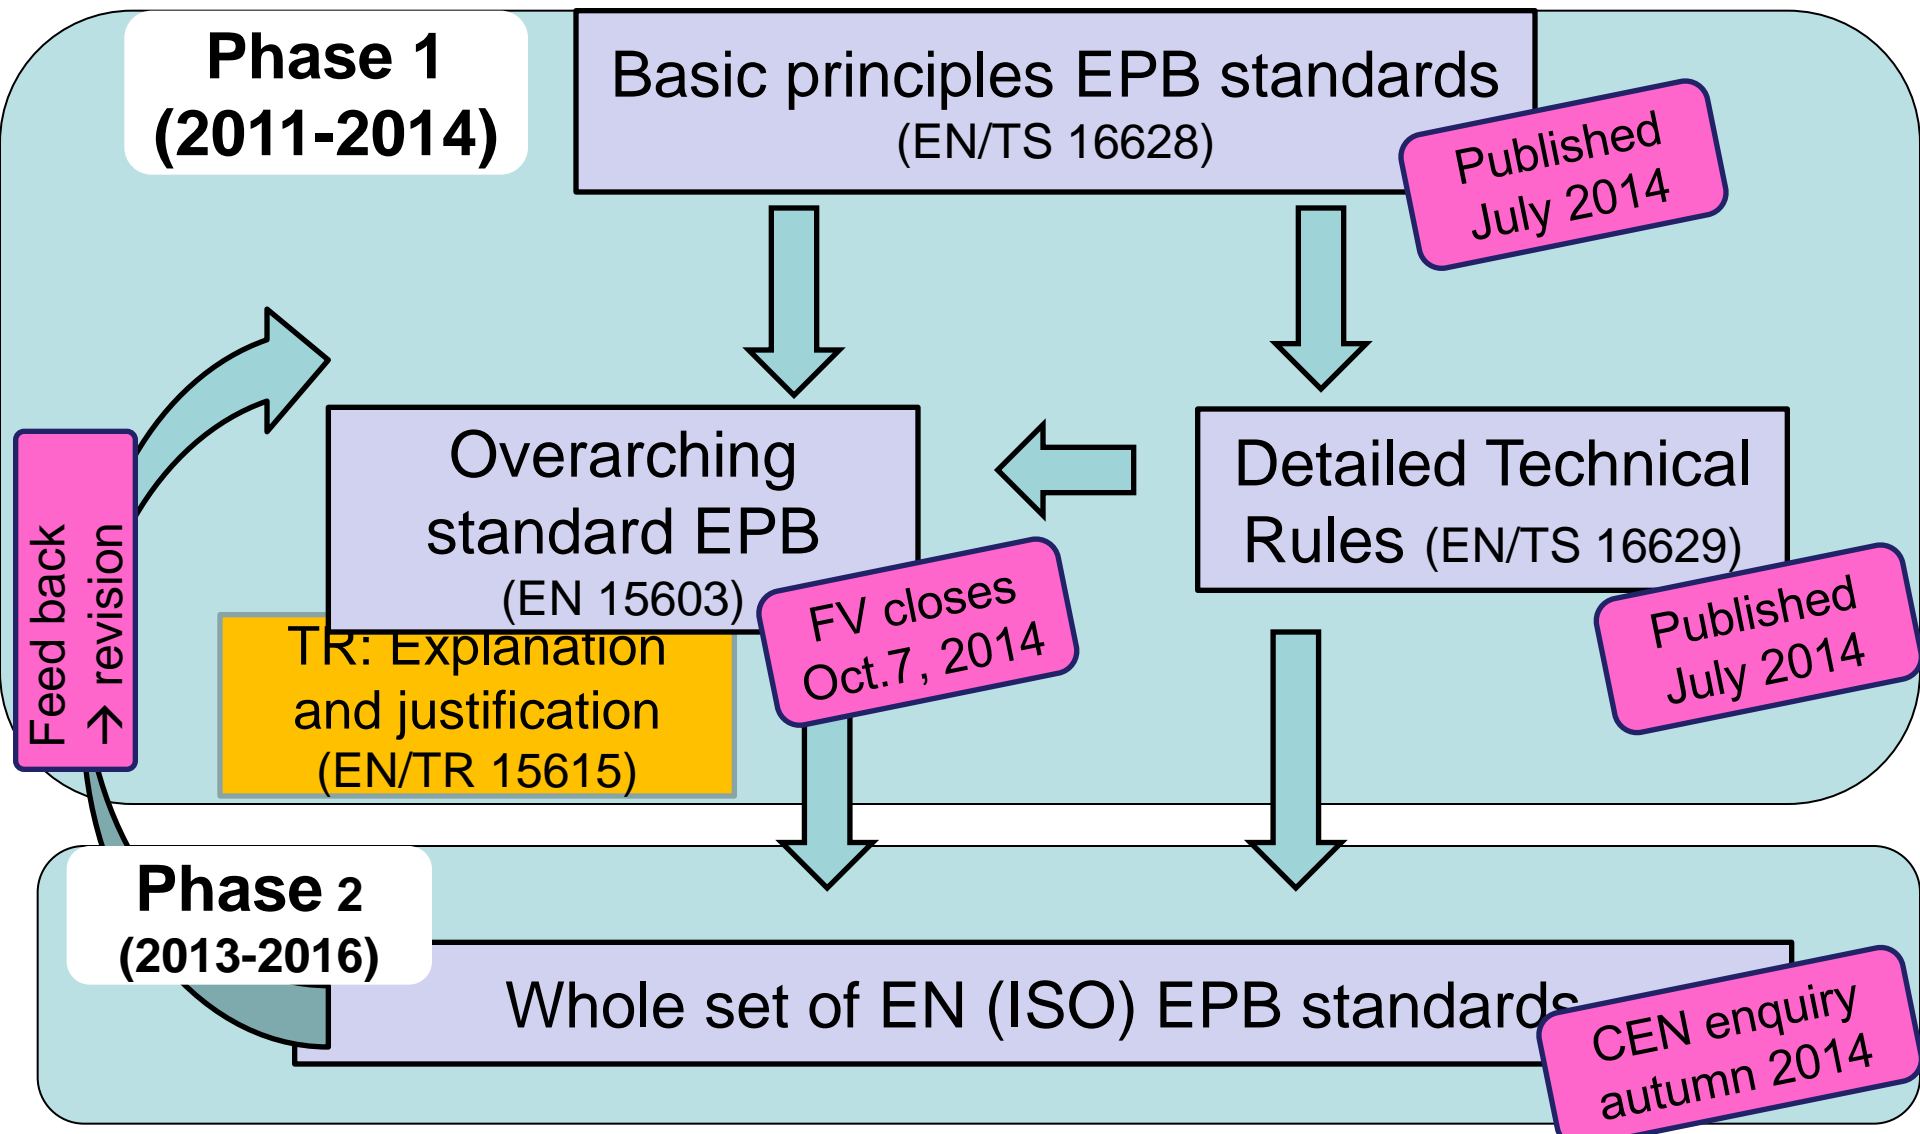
Phase 1
(2011-2014)

Basic principles EPB standards
(EN/TS 16628)

Published
July 2014

Feed back
→ revision

Overarching
standard EPB
(EN 15603)

TR: Explanation
and justification
(EN/TR 15615)

FV closes
Oct.7, 2014

Detailed Technical
Rules (EN/TS 16629)

Published
July 2014

Phase 2
(2013-2016)

Whole set of EN (ISO) EPB standards

CEN enquiry
autumn 2014